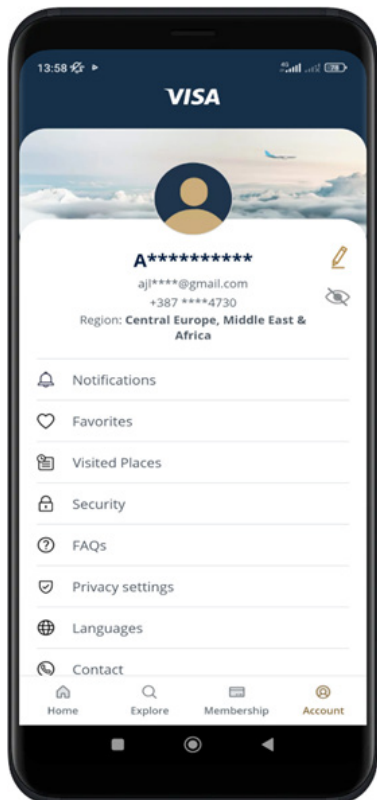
13:58

VISA

A**********

ajl****@gmail.com
+387 ****4730
Region: Central Europe, Middle East & Africa

Notifications

Favorites

Visited Places

Security

FAQs

Privacy settings

Languages

Contact

Home Explore Membership Account